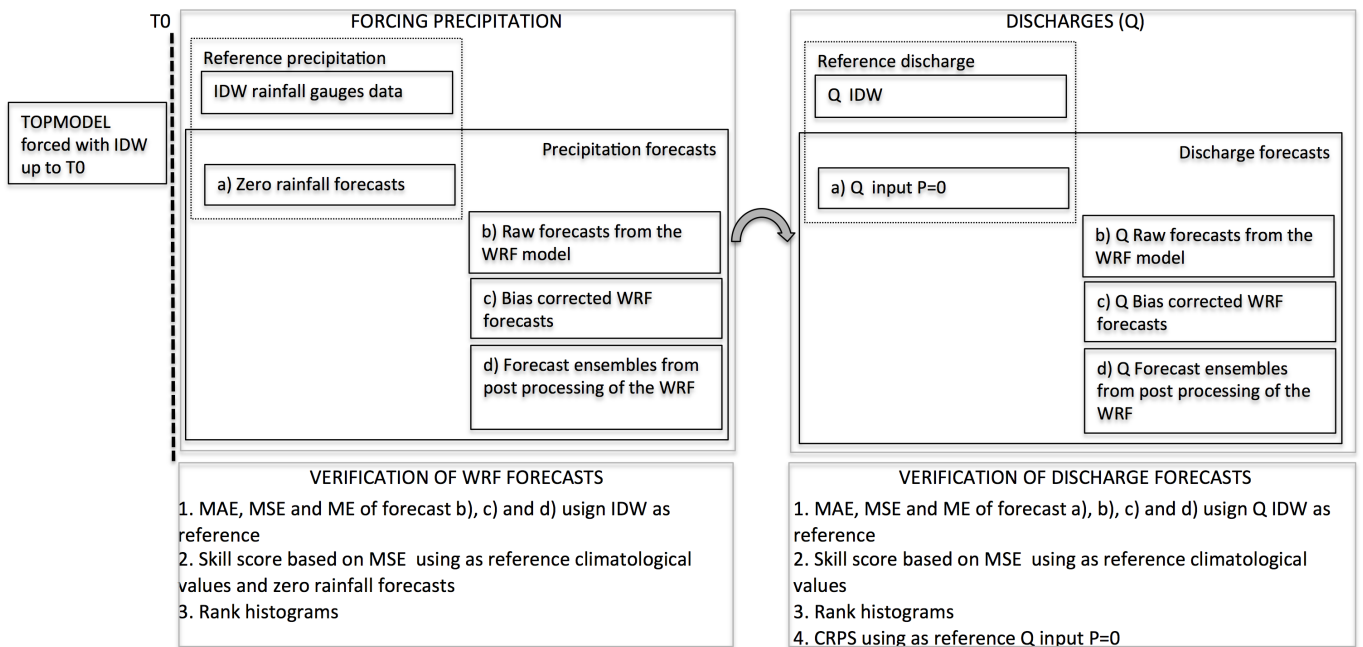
T0

TOPMODEL forced with IDW up to T0

FORCING PRECIPITATION

Reference precipitation

IDW rainfall gauges data

Precipitation forecasts

a) Zero rainfall forecasts

b) Raw forecasts from the WRF model

c) Bias corrected WRF forecasts

d) Forecast ensembles from post processing of the WRF

DISCHARGES (Q)

Reference discharge

Q IDW

Discharge forecasts

a) Q input P=0

b) Q Raw forecasts from the WRF model

c) Q Bias corrected WRF forecasts

d) Q Forecast ensembles from post processing of the WRF

VERIFICATION OF WRF FORECASTS

1. MAE, MSE and ME of forecast b), c) and d) usign IDW as reference
2. Skill score based on MSE using as reference climatological values and zero rainfall forecasts
3. Rank histograms

VERIFICATION OF DISCHARGE FORECASTS

1. MAE, MSE and ME of forecast a), b), c) and d) usign Q IDW as reference
2. Skill score based on MSE using as reference climatological values
3. Rank histograms
4. CRPS using as reference Q input P=0